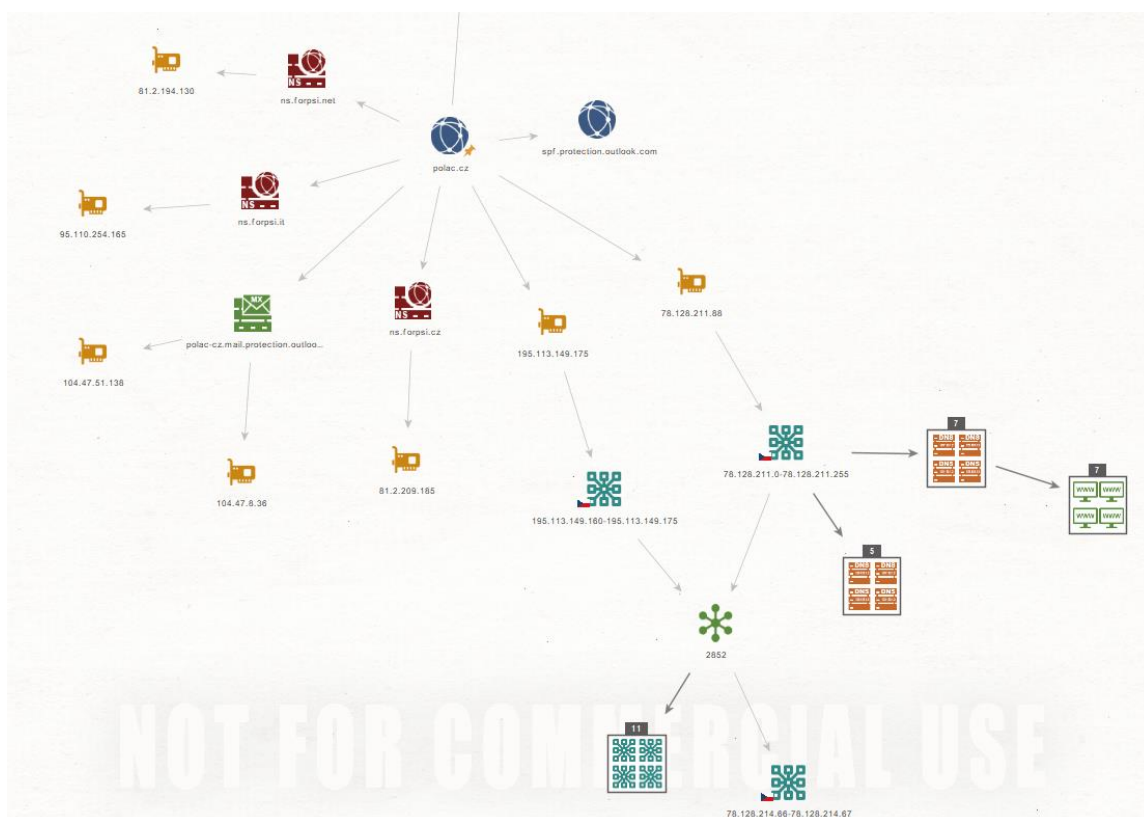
81.2.194.130

ns.forpsi.net

polac.cz

spf.protection.outlook.com

ns.forpsi.it

95.110.254.165

polac-cz.mail.protection.outloo...

ns.forpsi.cz

195.113.149.175

78.128.211.88

104.47.51.138

104.47.8.36

81.2.209.185

78.128.211.0-78.128.211.255

7

7

195.113.149.160-195.113.149.175

5

2852

NOT FOR COMMERCIAL USE

11

78.128.214.66-78.128.214.67